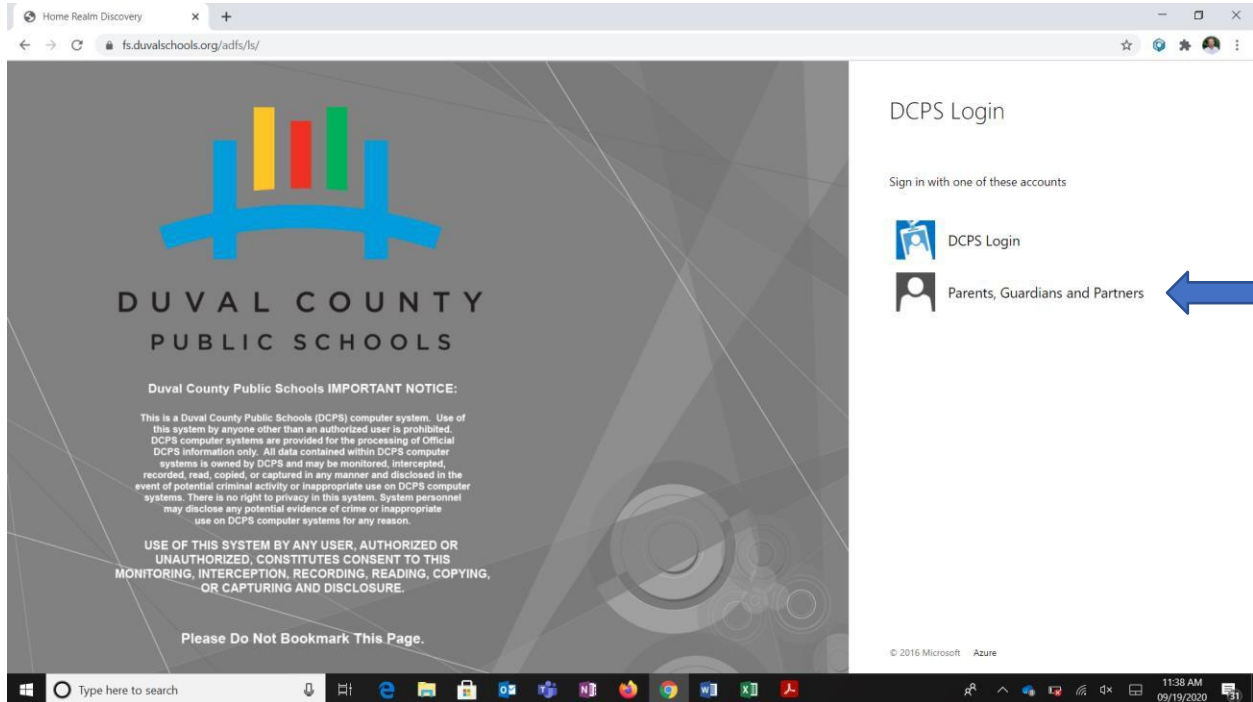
Home Realm Discovery

fs.duvalschools.org/adfs/ls/

DUVAL COUNTY
PUBLIC SCHOOLS

Duval County Public Schools IMPORTANT NOTICE:

This is a Duval County Public Schools (DCPS) computer system. Use of this system by anyone other than an authorized user is prohibited. DCPS computer systems are provided for the processing of Official DCPS information only. All data contained within DCPS computer systems is owned by DCPS and may be monitored, intercepted, recorded, read, copied, or captured in any manner and disclosed in the event of potential criminal activity or inappropriate use on DCPS computer systems. There is no right to privacy in this system. System personnel may disclose any potential evidence of crime or inappropriate use on DCPS computer systems for any reason.

USE OF THIS SYSTEM BY ANY USER, AUTHORIZED OR UNAUTHORIZED, CONSTITUTES CONSENT TO THIS MONITORING, INTERCEPTION, RECORDING, READING, COPYING, OR CAPTURING AND DISCLOSURE.

Please Do Not Bookmark This Page.

DCPS Login

Sign in with one of these accounts

DCPS Login

Parents, Guardians and Partners

© 2016 Microsoft Azure

Type here to search

11:38 AM
09/19/2020